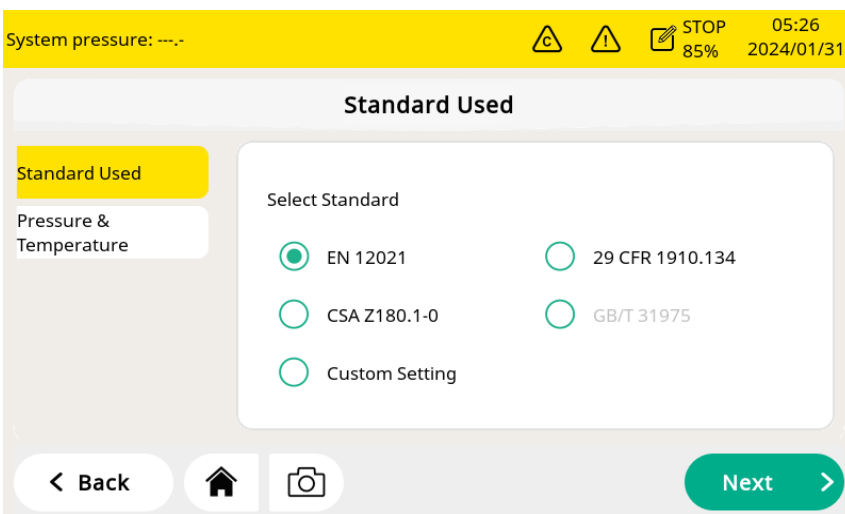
System pressure: ---.-

STOP 85%

05:26 2024/01/31

Standard Used

Standard Used

Pressure & Temperature

Select Standard

EN 12021

29 CFR 1910.134

CSA Z180.1-0

GB/T 31975

Custom Setting

< Back

Next >